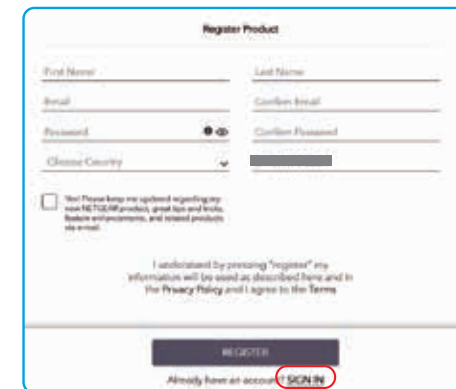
Register Product

First Name

Last Name

Email

Confirm Email

Password

Confirm Password

Choose Country

Yes! Please keep me updated regarding my new NETGEAR product, great tips and tricks, feature enhancements, and related products via e-mail.

I understand by pressing "register" my information will be used as described here and in the Privacy Policy and I agree to the Terms

REGISTER

Already have an account? SIGN IN